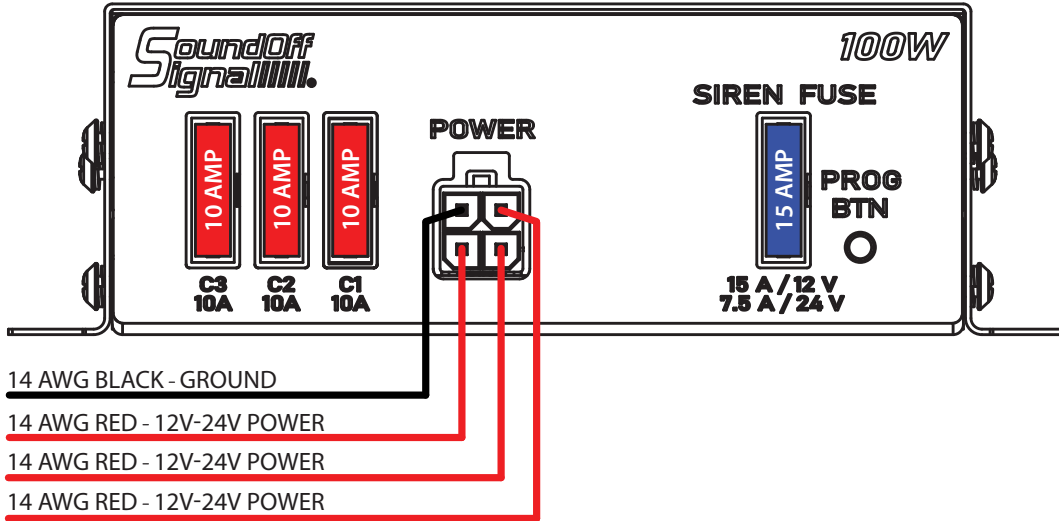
SoundOff Signal

100W

10 AMP
10 AMP
10 AMP

C3
10A
C2
10A
C1
10A

POWER

SIREN FUSE

15 AMP

PROG
BTN

15 A / 12 V
7.5 A / 24 V

14 AWG BLACK - GROUND
14 AWG RED - 12V-24V POWER
14 AWG RED - 12V-24V POWER
14 AWG RED - 12V-24V POWER